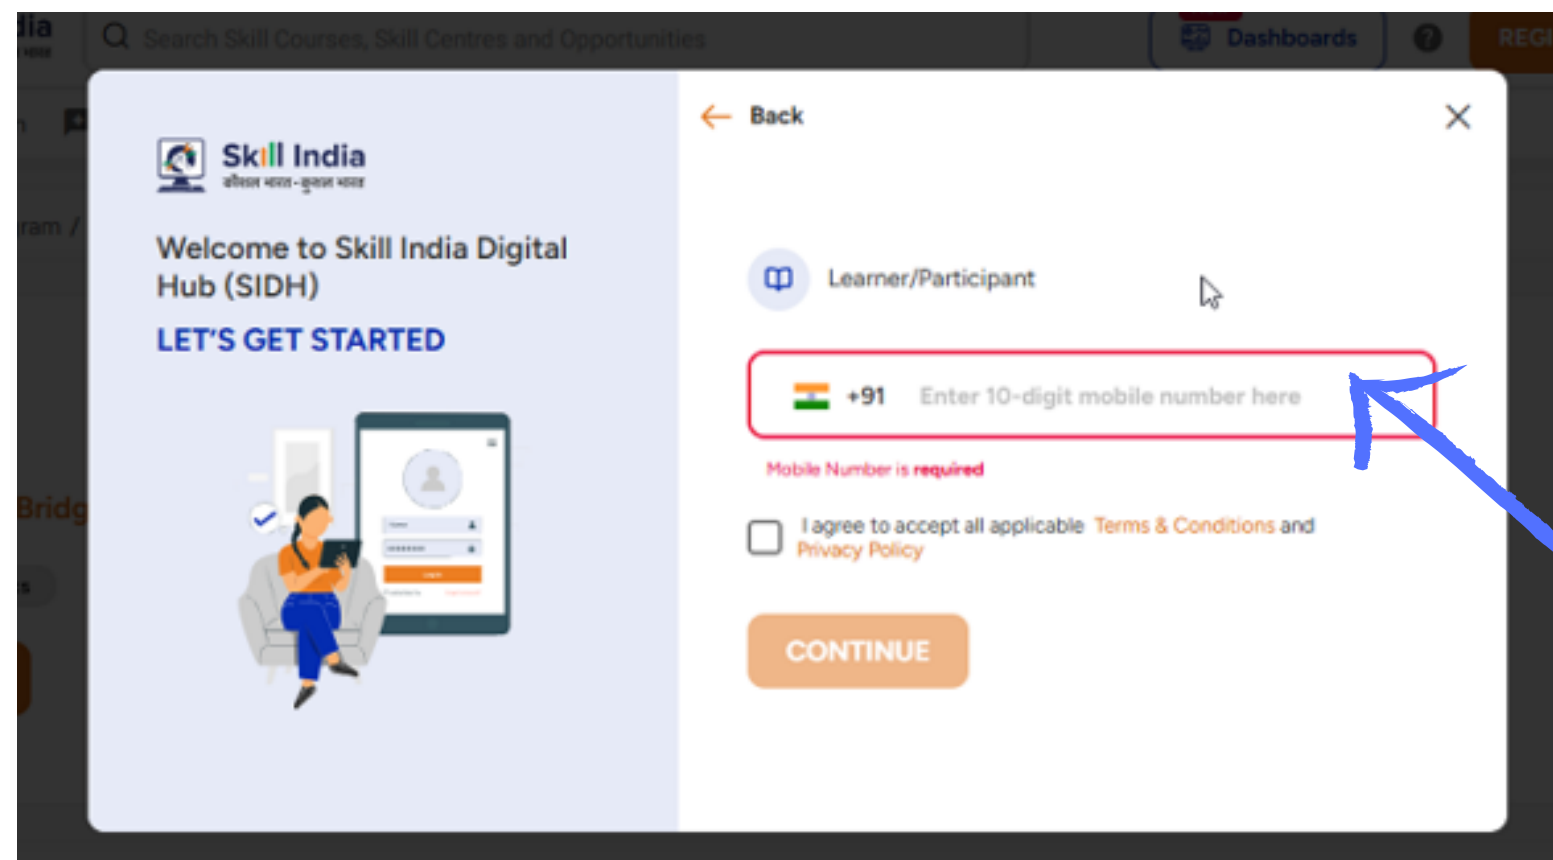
dia

Search Skill Courses, Skill Centres and Opportunities

Dashboards

REG

ram /

Bridg

Skill India
कौशल भारत-कुशल भारत

Welcome to Skill India Digital Hub (SIDH)

LET'S GET STARTED

Back

Learner/Participant

+91 Enter 10-digit mobile number here

Mobile Number is required

I agree to accept all applicable Terms & Conditions and Privacy Policy

CONTINUE